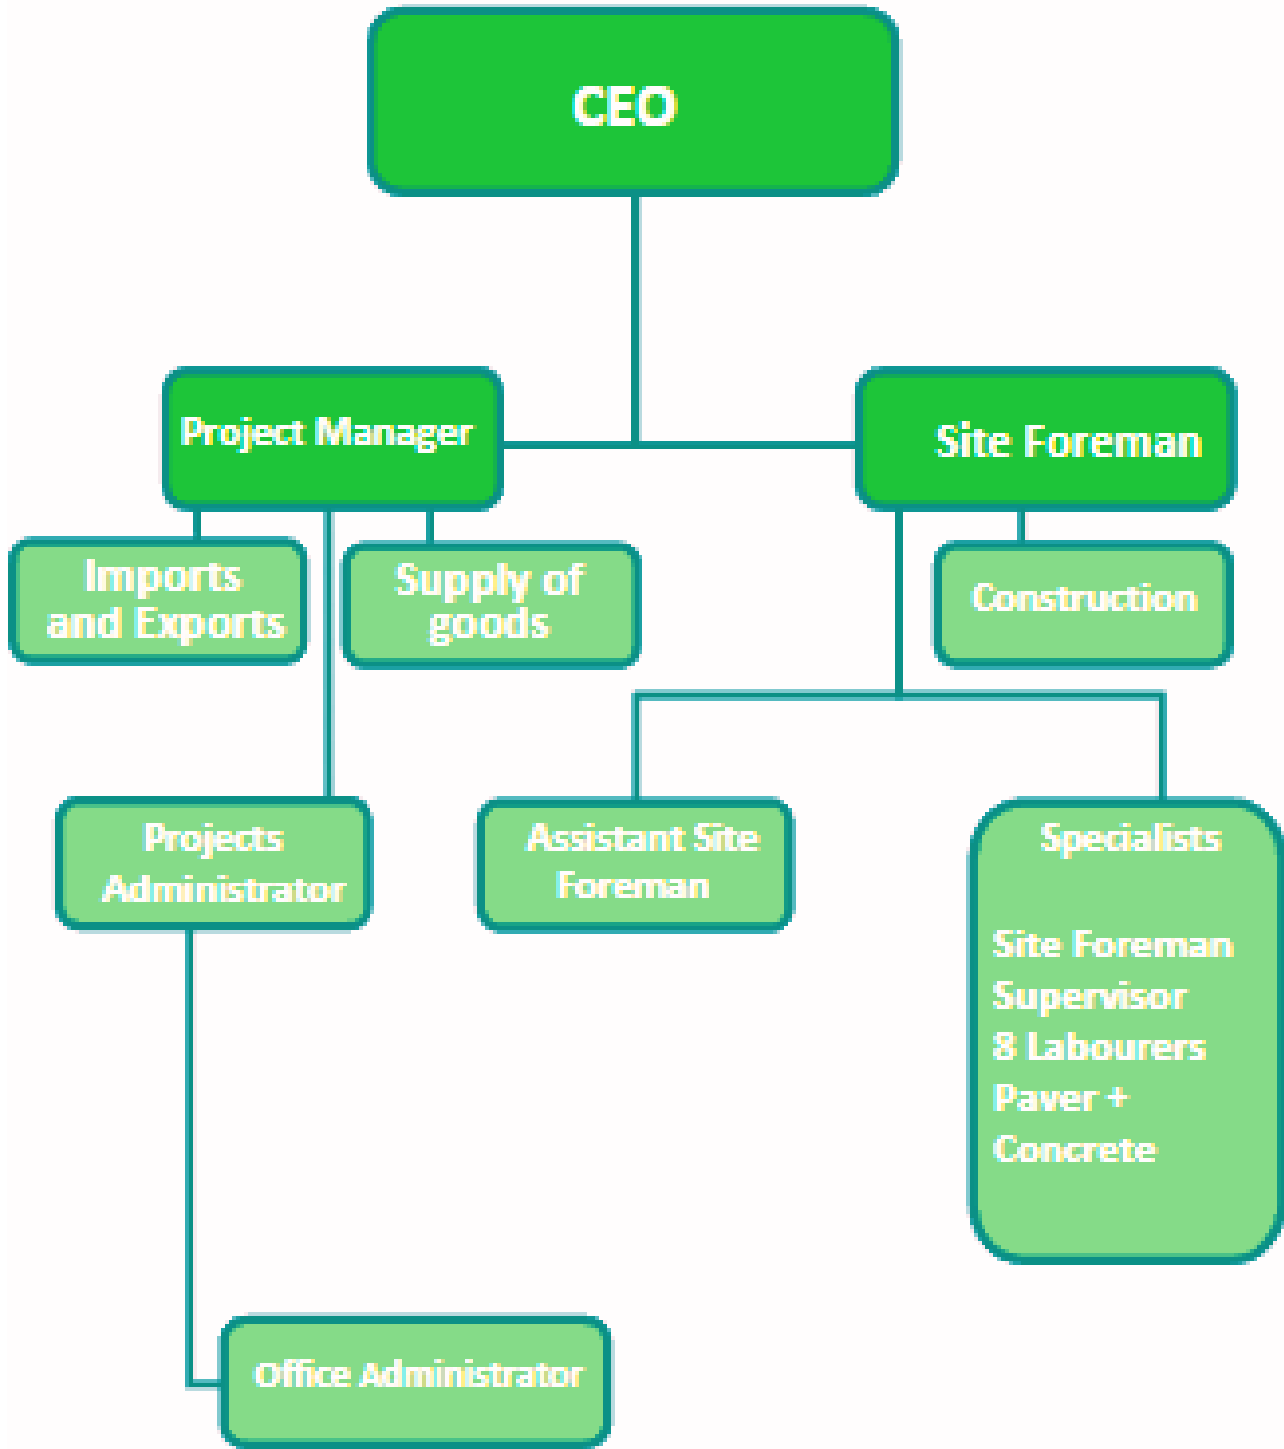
CEO

Project Manager

Site Foreman

Imports and Exports

Supply of goods

Construction

Projects Administrator

Assistant Site Foreman

Specialists

Site Foreman
Supervisor
8 Labourers
Paver +
Concrete

Office Administrator